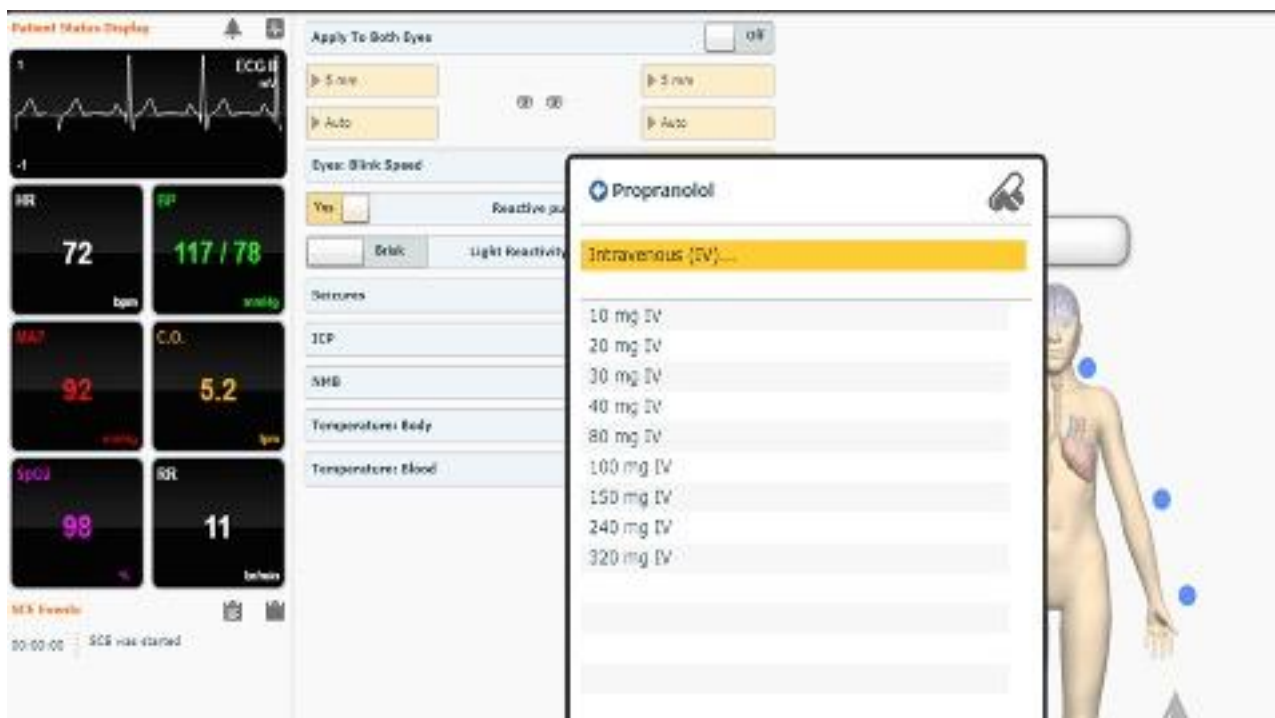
Patient Status Display

ECG II
mV
1
-1

HR
72
bpm

BP
117 / 78
mmHg

MAP
92
mmHg

C.O.
5.2
lpm

SpO2
98
%

RR
11
br/min

SCE Events
00:00:00 SCE was started

Apply To Both Eyes
Off

5 mm
Auto
5 mm
Auto

Eyes: Blink Speed

Yes
Reactive pu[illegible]

Brisk
Light Reactivity

Seizures

ICP

NMB

Temperature: Body

Temperature: Blood

Propranolol

Intravenous (IV)....

10 mg IV
20 mg IV
30 mg IV
40 mg IV
80 mg IV
100 mg IV
150 mg IV
240 mg IV
320 mg IV